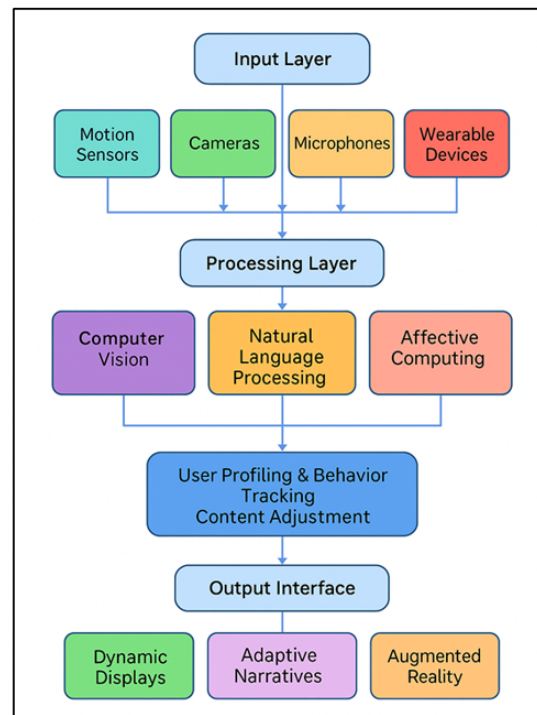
Input Layer

Motion Sensors

Cameras

Microphones

Wearable Devices

Processing Layer

Computer Vision

Natural Language Processing

Affective Computing

User Profiling & Behavior Tracking
Content Adjustment

Output Interface

Dynamic Displays

Adaptive Narratives

Augmented Reality